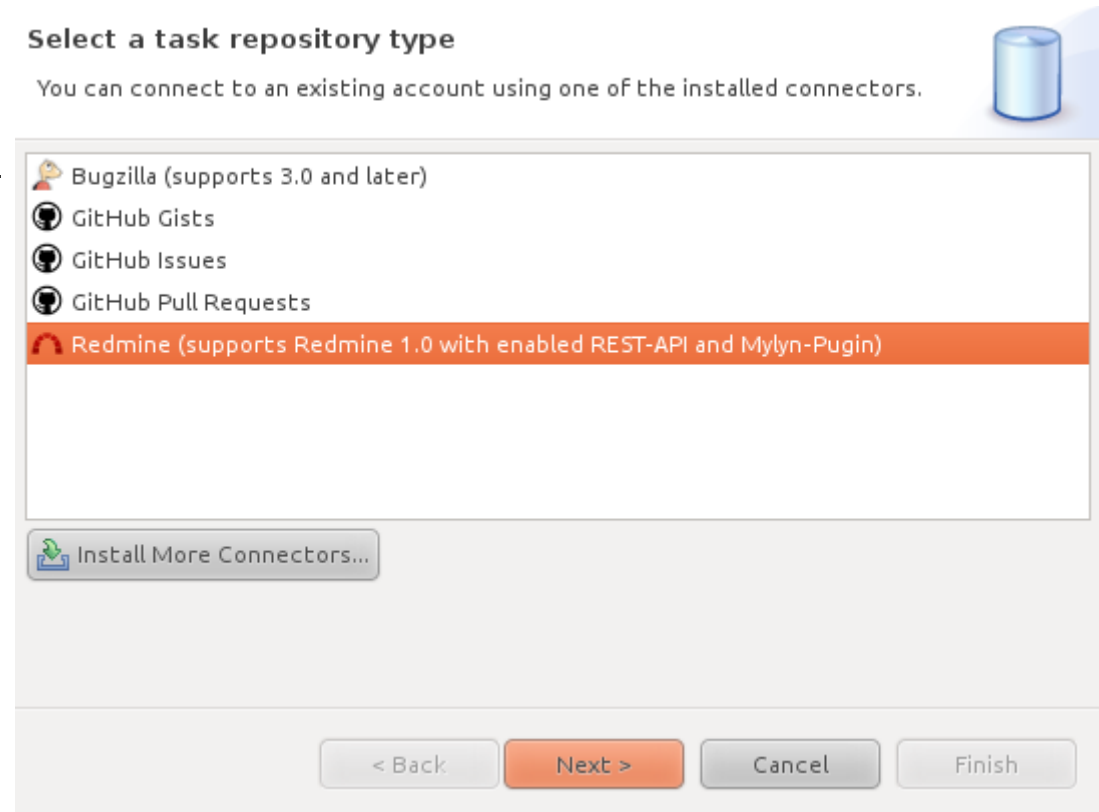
Select a task repository type

You can connect to an existing account using one of the installed connectors.

Bugzilla (supports 3.0 and later)
GitHub Gists
GitHub Issues
GitHub Pull Requests
Redmine (supports Redmine 1.0 with enabled REST-API and Mylyn-Pugin)

Install More Connectors...

< Back
Next >
Cancel
Finish